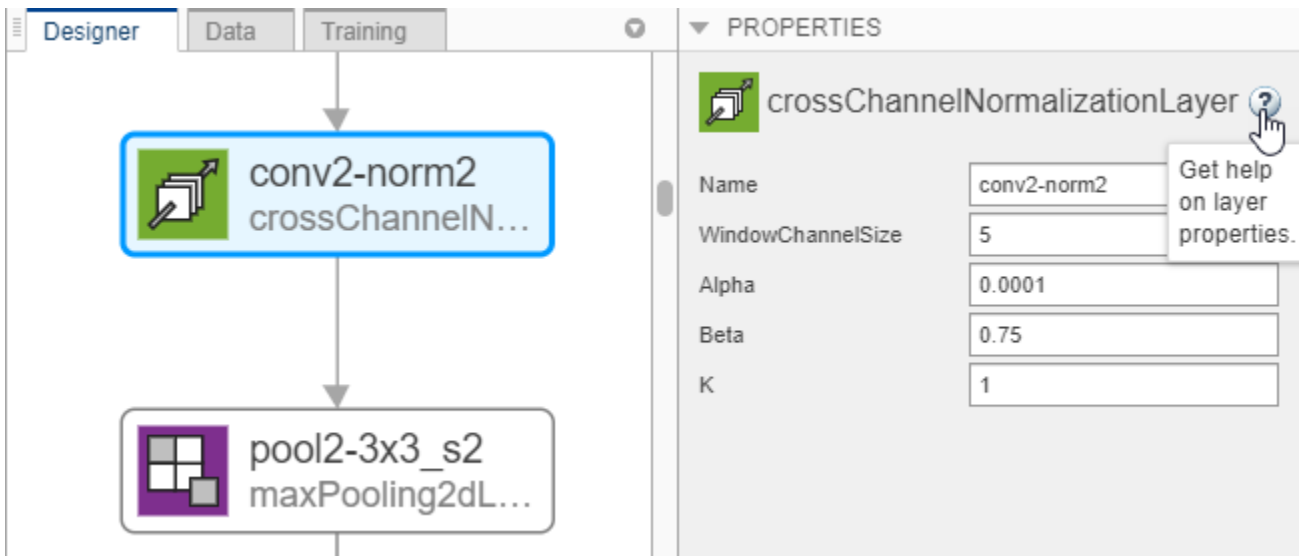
Designer
Data
Training

conv2-norm2
crossChannelN...

pool2-3x3_s2
maxPooling2dL...

PROPERTIES

crossChannelNormalizationLayer ?

Get help on layer properties.

Name conv2-norm2
WindowChannelSize 5
Alpha 0.0001
Beta 0.75
K 1